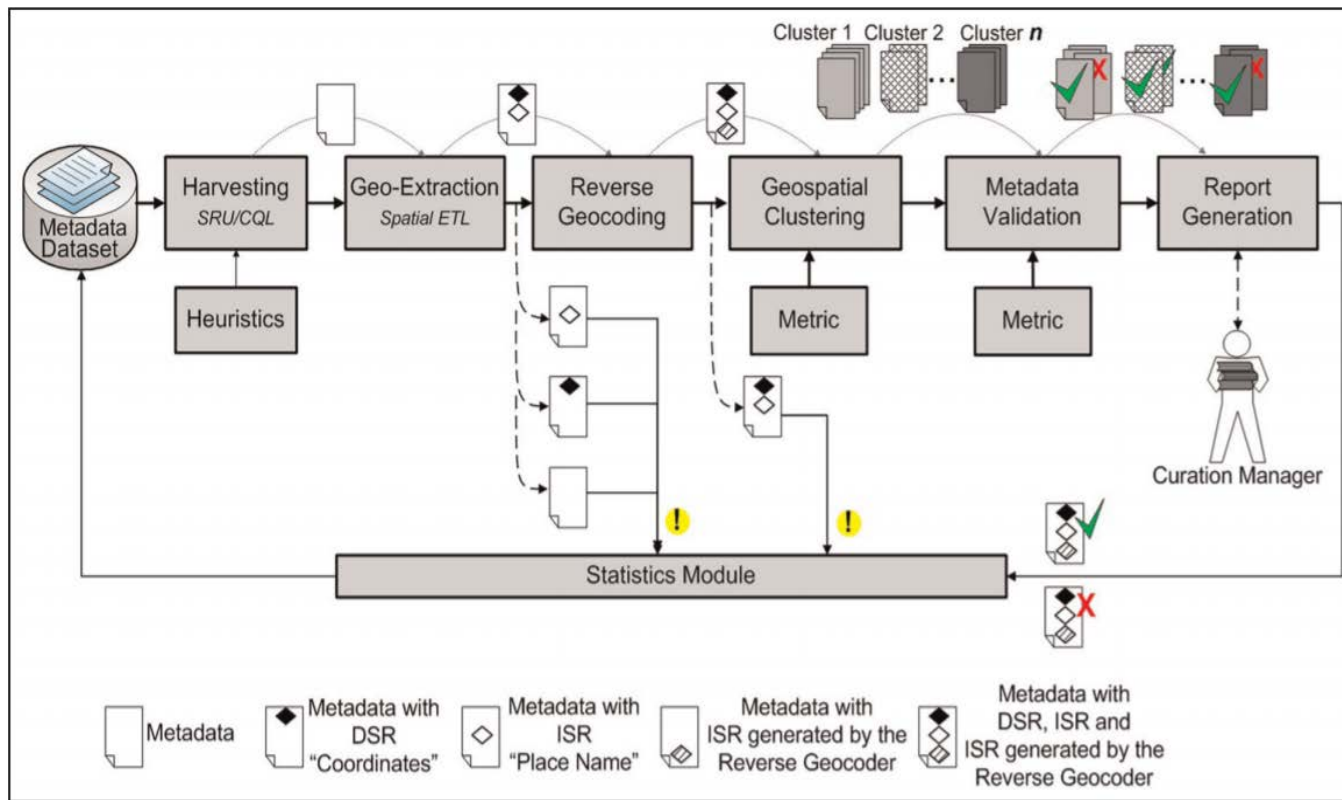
Cluster 1 Cluster 2 Cluster $n$

Metadata Dataset

Harvesting
SRU/CQL

Geo-Extraction
Spatial ETL

Reverse Geocoding

Geospatial Clustering

Metadata Validation

Report Generation

Heuristics

Metric

Metric

Curation Manager

!

!

Statistics Module

Metadata

Metadata with DSR "Coordinates"

Metadata with ISR "Place Name"

Metadata with ISR generated by the Reverse Geocoder

Metadata with DSR, ISR and ISR generated by the Reverse Geocoder